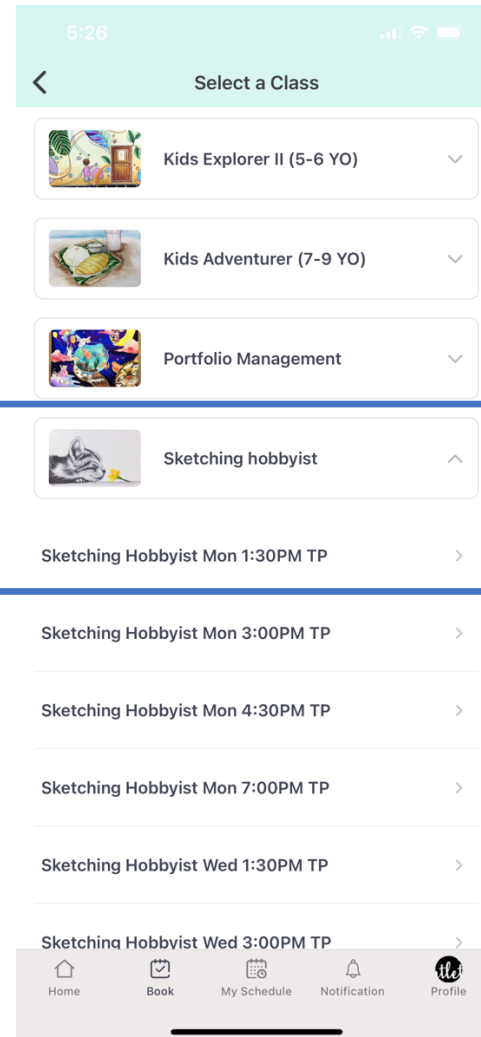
5:26

Select a Class

Kids Explorer II (5-6 YO)

Kids Adventurer (7-9 YO)

Portfolio Management

Sketching hobbyist

Sketching Hobbyist Mon 1:30PM TP

Sketching Hobbyist Mon 3:00PM TP

Sketching Hobbyist Mon 4:30PM TP

Sketching Hobbyist Mon 7:00PM TP

Sketching Hobbyist Wed 1:30PM TP

Sketching Hobbyist Wed 3:00PM TP

Home
Book
My Schedule
Notification
Profile